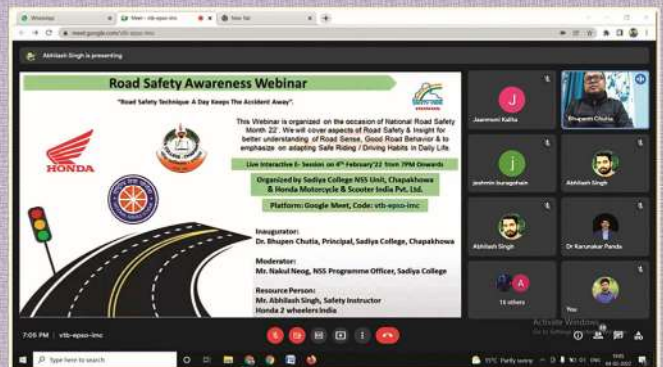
WhatsApp
Meet - vtb-epso-imc
New Tab
meet.google.com/vtb-epso-imc

Abhilash Singh is presenting

Road Safety Awareness Webinar

"Road Safety Technique A Day Keeps The Accident Away".

HONDA

This Webinar is organized on the occasion of National Road Safety Month 22'. We will cover aspects of Road Safety & Insight for better understanding of Road Sense, Good Road Behavior & to emphasize on adapting Safe Riding / Driving Habits in Daily Life.

Live Interactive E- Session on 4th February'22 from 7PM Onwards

Organized by Sadiya College NSS Unit, Chapakhowa & Honda Motorcycle & Scooter India Pvt. Ltd.

Platform: Google Meet, Code: vtb-epso-imc

Inaugurator:
Dr. Bhupen Chutia, Principal, Sadiya College, Chapakhowa

Moderator:
Mr. Nakul Neog, NSS Programme Officer, Sadiya College

Resource Person:
Mr. Abhilash Singh, Safety Instructor
Honda 2 wheelers India

J
Jaanmoni Kalita
Bhupen Chutia
j
jeshmin buragohain
Abhilash Singh
Abhilash Singh
Dr Karunakar Panda
16 others
You

Activate Windows
Go to Settings to activate Windows.

7:05 PM | vtb-epso-imc

Type here to search

11°C Partly sunny